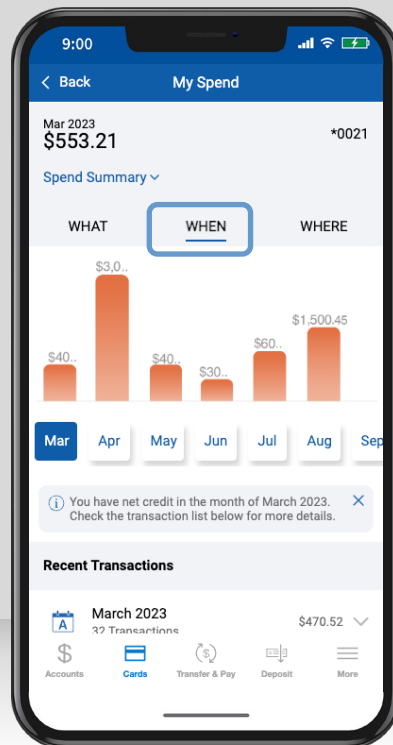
9:00

< Back My Spend

Mar 2023
$553.21 *0021

Spend Summary

WHAT WHEN WHERE

$40.. $3,0.. $40.. $30.. $60.. $1,500.45

Mar Apr May Jun Jul Aug Sep

You have net credit in the month of March 2023. Check the transaction list below for more details.

Recent Transactions

March 2023 $470.52
32 Transactions

Accounts Cards Transfer & Pay Deposit More